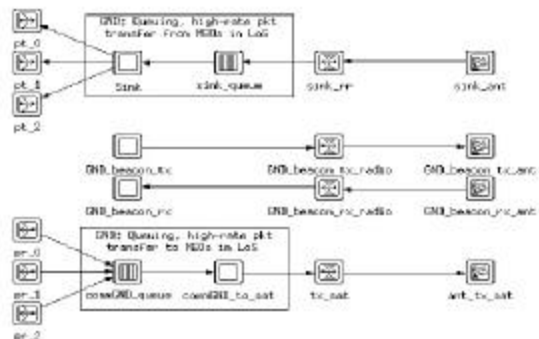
GND: Queuing, high-rate pkt transfer from MEOs in LoS

pt_0
pt_1
pt_2
Sink
sink_queue
sink_rr
sink_ant

GND_beacon_tx
GND_beacon_tx_radio
GND_beacon_tx_ant

GND_beacon_rc
GND_beacon_rc_radio
GND_beacon_rc_ant

GND: Queuing, high-rate pkt transfer to MEOs in LoS

pr_0
pr_1
pr_2
commGND_queue
commGND_to_sat
tx_sat
ant_tx_sat